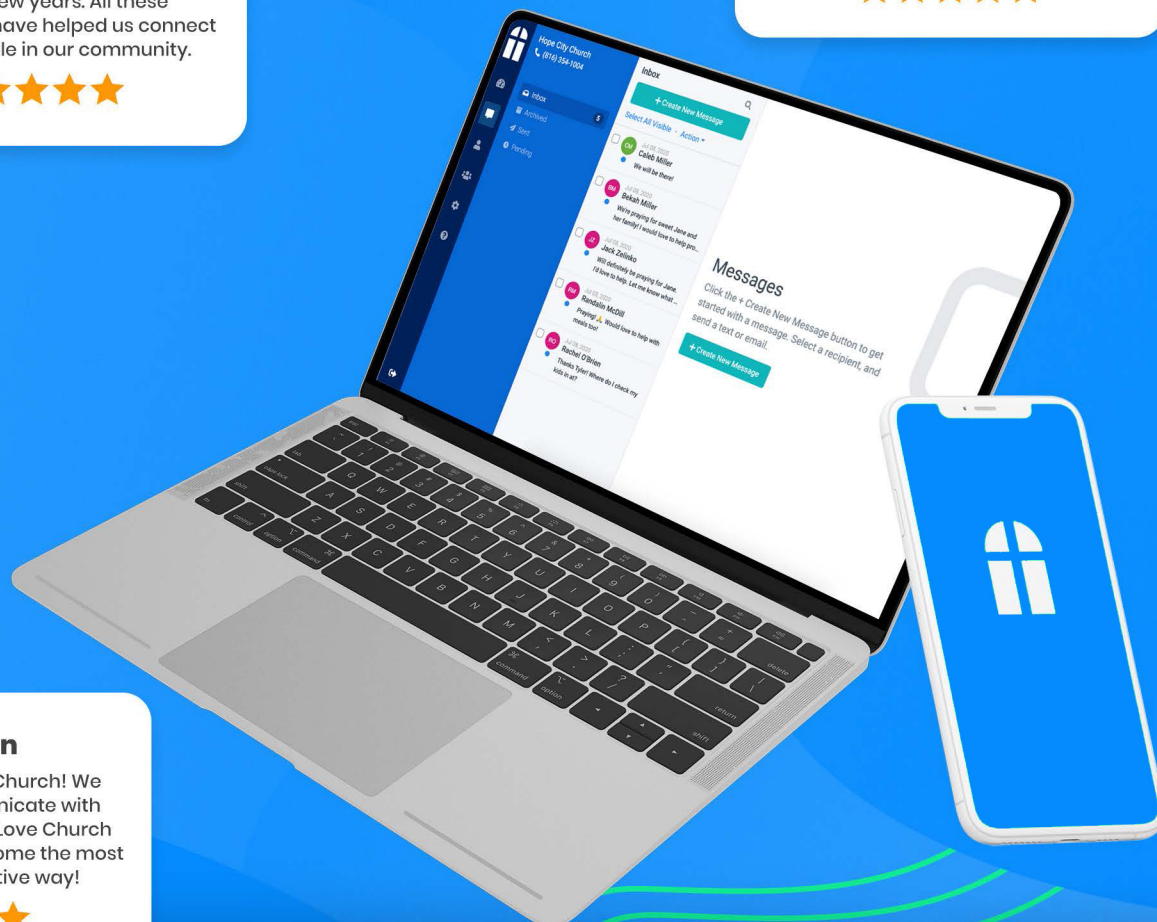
ew years. All these
have helped us connect
le in our community.

Hope City Church
(816) 354-1004

Inbox
Archived
Sent
Pending

Inbox
+ Create New Message
Select All Visible · Action
Jul 08, 2020
Caleb Miller
We will be there!
Jul 08, 2020
Bekah Miller
We're praying for sweet Jane and her family! I would love to help pro...
Jul 08, 2020
Jack Zelinko
Will definitely be praying for Jane. I'd love to help. Let me know what ...
Jul 08, 2020
Randalin McDill
Praying! Would love to help with meals too!
Jul 08, 2020
Rachel O'Brien
Thanks Tyler! Where do I check my kids in at?

Messages
Click the + Create New Message button to get started with a message. Select a recipient, and send a text or email.
+ Create New Message

n
Church! We
nicate with
Love Church
ome the most
tive way!